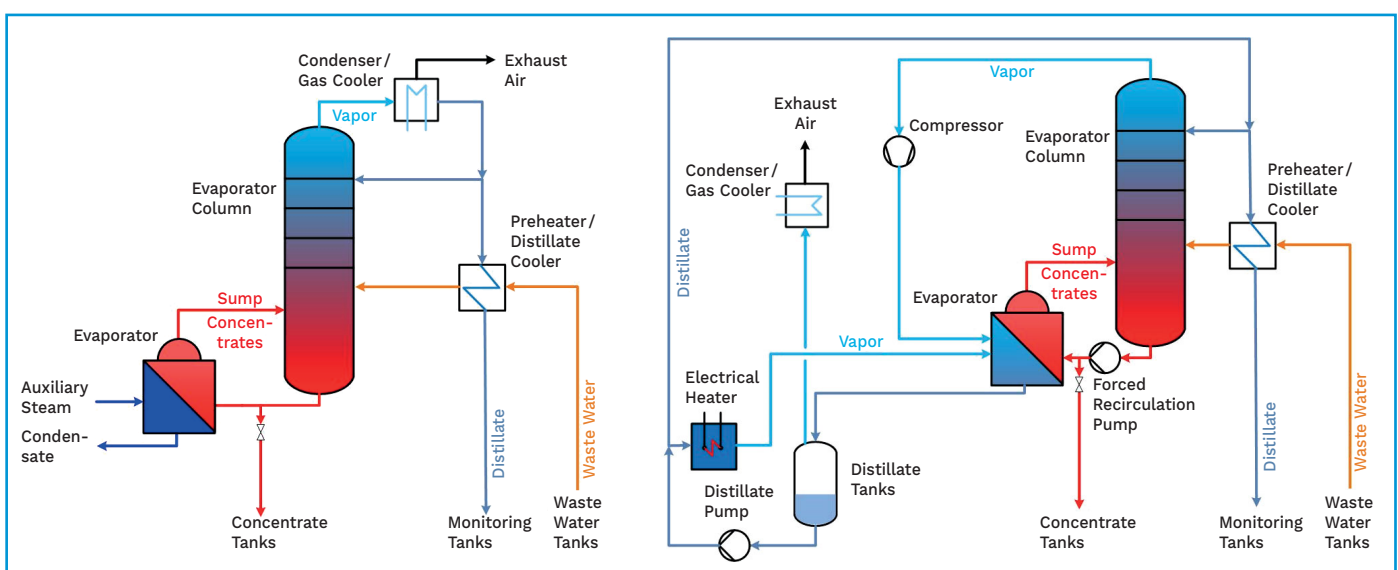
Condenser / Gas Cooler

Exhaust Air

Vapor

Evaporator Column

Preheater / Distillate Cooler

Sump Concentrates

Evaporator

Auxiliary Steam

Condensate

Distillate

Waste Water

Concentrate Tanks

Monitoring Tanks

Waste Water Tanks

Vapor

Exhaust Air

Compressor

Evaporator Column

Condenser / Gas Cooler

Preheater / Distillate Cooler

Distillate

Sump Concentrates

Evaporator

Vapor

Electrical Heater

Forced Recirculation Pump

Distillate Tanks

Distillate Pump

Distillate

Waste Water

Concentrate Tanks

Monitoring Tanks

Waste Water Tanks